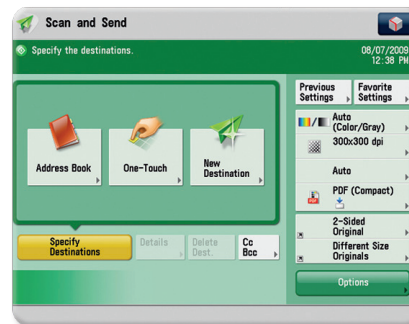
Scan and Send

Specify the destinations.

08/07/2009
12:38 PM

Address Book

One-Touch

New Destination

Previous Settings

Favorite Settings

Auto (Color/Gray)

300x300 dpi

Auto

PDF (Compact)

2-Sided Original

Different Size Originals

Specify Destinations

Details

Delete Dest.

Cc Bcc

Options